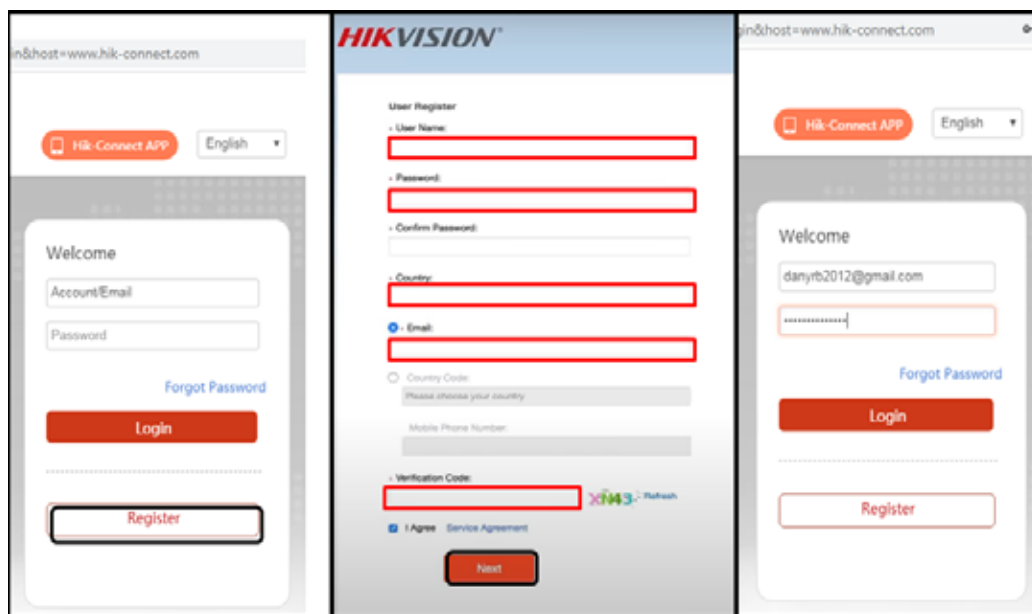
in&host=www.hik-connect.com

Hik-Connect APP

English

Welcome

Account/Email

Password

Forgot Password

Login

Register

HIKVISION

User Register

• User Name:

• Password:

• Confirm Password:

• Country:

• Email:

Country Code:

Please choose your country

Mobile Phone Number:

• Verification Code:

XN43 Refresh

I Agree Service Agreement

Next

gin&host=www.hik-connect.com

Hik-Connect APP

English

Welcome

danyrb2012@gmail.com

••••••••••••••

Forgot Password

Login

Register